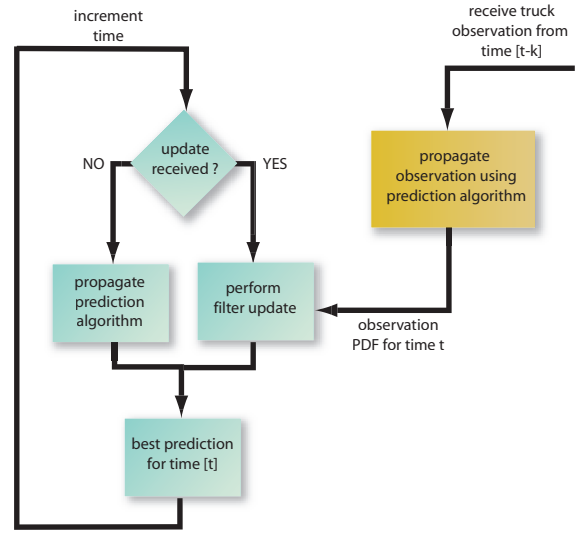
increment time

receive truck observation from time [t-k]

update received ?

NO

YES

propagate observation using prediction algorithm

propagate prediction algorithm

perform filter update

observation PDF for time t

best prediction for time [t]